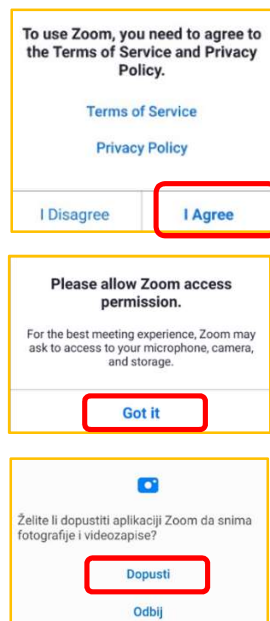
To use Zoom, you need to agree to the Terms of Service and Privacy Policy.

Terms of Service

Privacy Policy

I Disagree

I Agree

Please allow Zoom access permission.

For the best meeting experience, Zoom may ask to access to your microphone, camera, and storage.

Got it

Želite li dopustiti aplikaciji Zoom da snima fotografije i videozapise?

Dopusti

Odbij